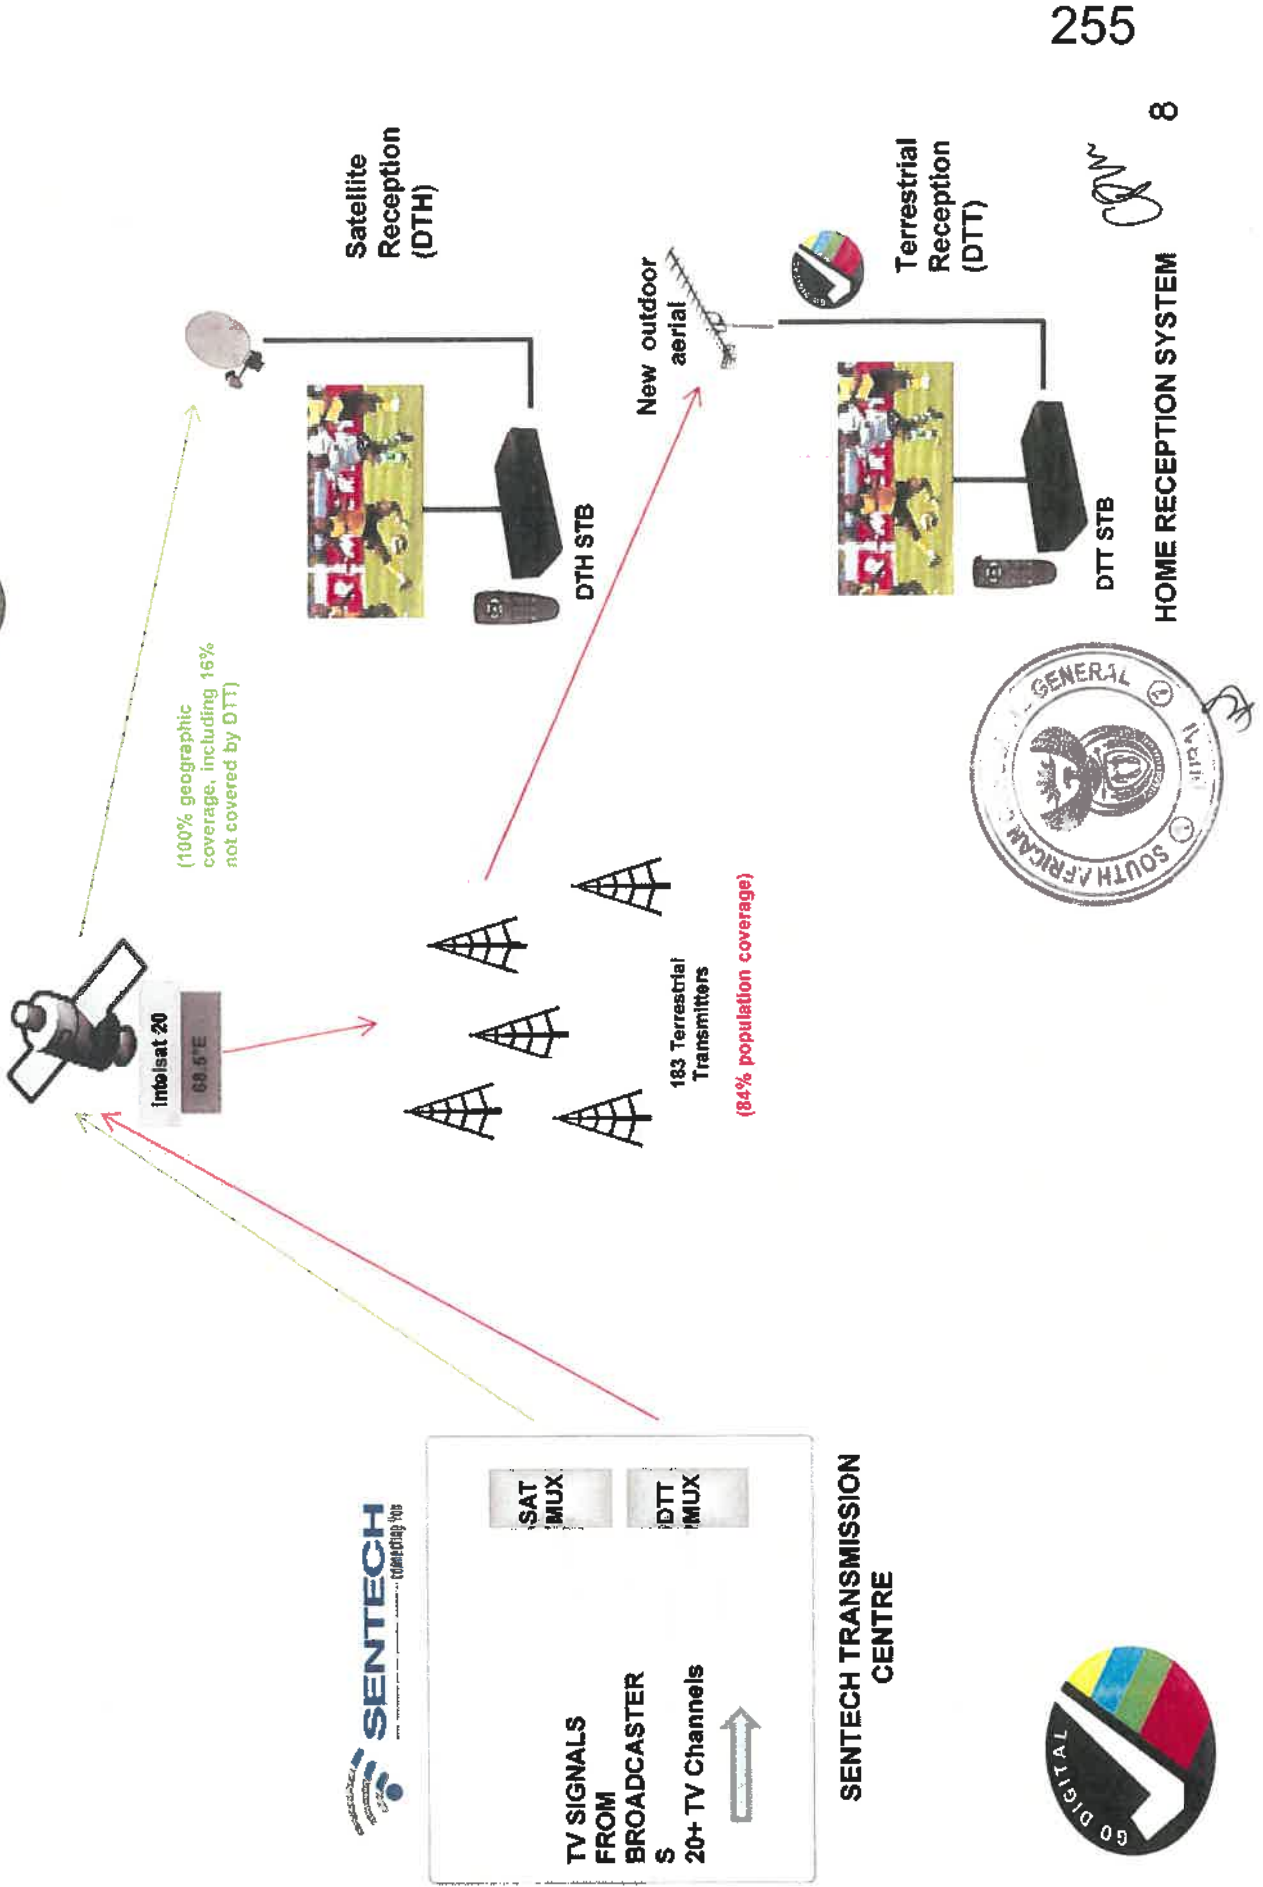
255

SENTECH
connecting you

TV SIGNALS FROM BROADCASTERS
20+ TV Channels

SAT MUX

DTT MUX

SENTECH TRANSMISSION CENTRE

GO DIGITAL

Intelsat 20
68.5°E

(100% geographic coverage, including 16% not covered by DTT)

183 Terrestrial Transmitters
(84% population coverage)

Satellite Reception (DTH)

DTH STB

New outdoor aerial

Terrestrial Reception (DTT)

DTT STB

HOME RECEPTION SYSTEM

GENERAL
SOUTH AFRICAN

8